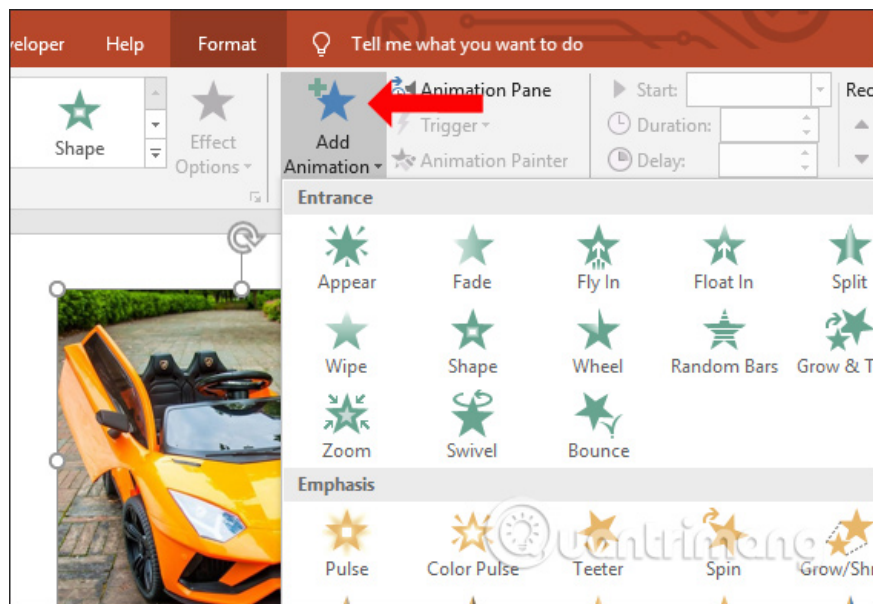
veloper Help Format Tell me what you want to do

Shape

Effect Options

Add Animation

Animation Pane

Trigger

Animation Painter

Start:

Duration:

Delay:

Rec

Entrance

Appear

Fade

Fly In

Float In

Split

Wipe

Shape

Wheel

Random Bars

Grow & T

Zoom

Swivel

Bounce

Emphasis

Pulse

Color Pulse

Teeter

Spin

Grow/Shr

Quantrimang